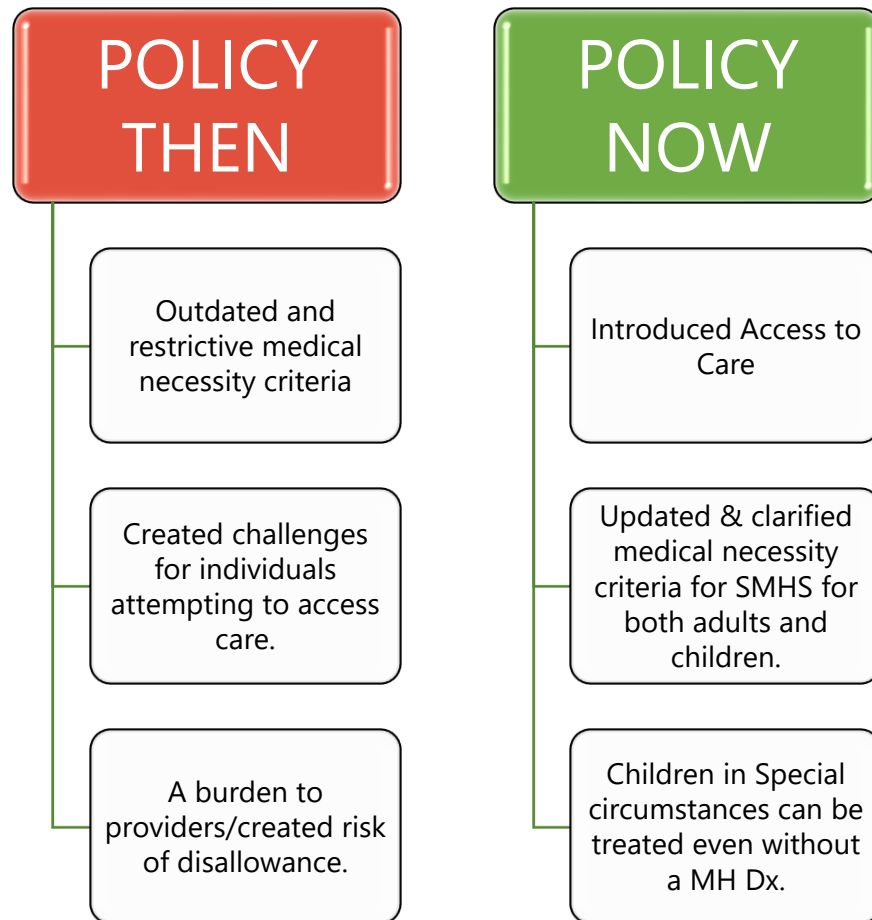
POLICY THEN

Outdated and restrictive medical necessity criteria

Created challenges for individuals attempting to access care.

A burden to providers/created risk of disallowance.

POLICY NOW

Introduced Access to Care

Updated & clarified medical necessity criteria for SMHS for both adults and children.

Children in Special circumstances can be treated even without a MH Dx.